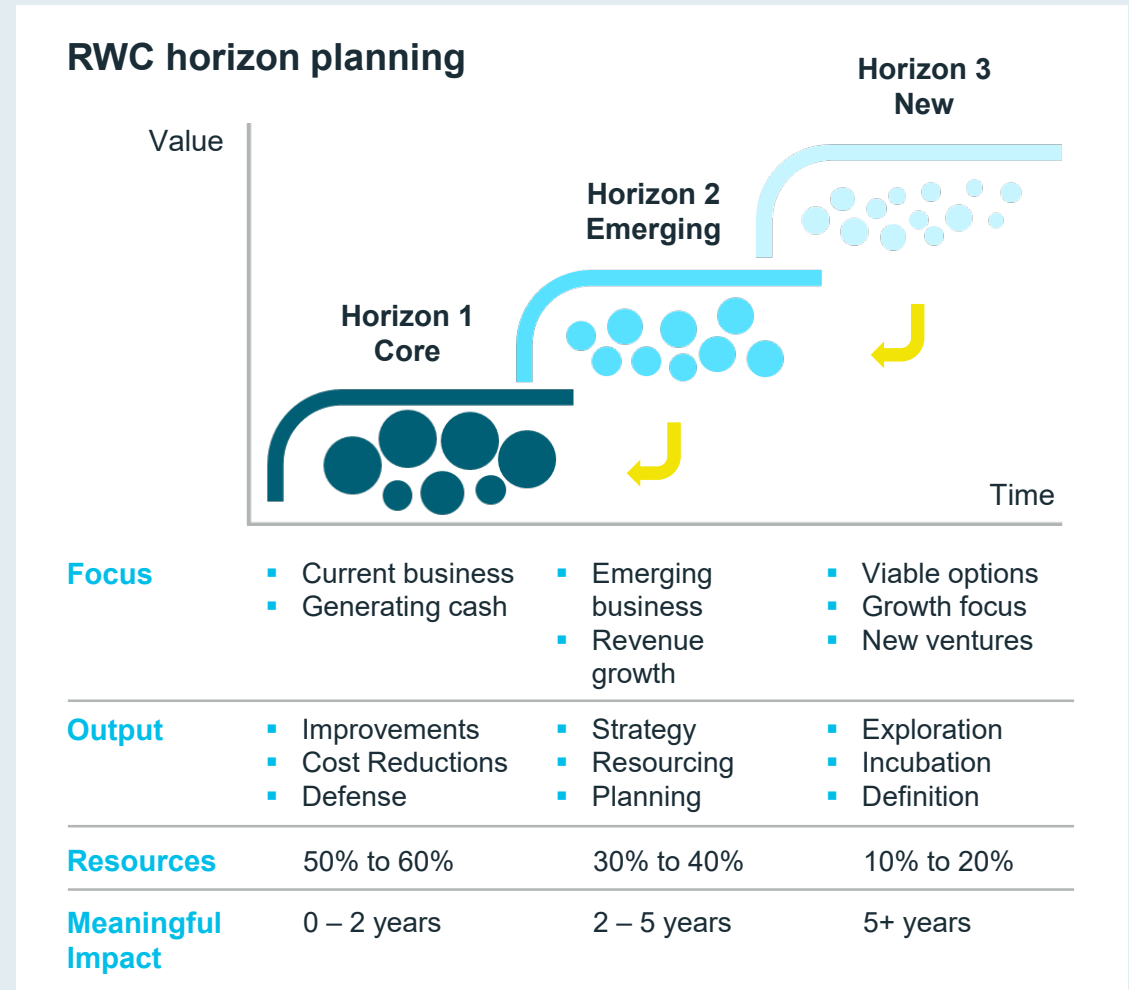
RWC horizon planning

Value

Horizon 3
New

Horizon 2
Emerging

Horizon 1
Core

Time

| | | | |
|---|---|---|---|
| Focus | ▪ Current business<br>▪ Generating cash | ▪ Emerging business<br>▪ Revenue growth | ▪ Viable options<br>▪ Growth focus<br>▪ New ventures |
| Output | ▪ Improvements<br>▪ Cost Reductions<br>▪ Defense | ▪ Strategy<br>▪ Resourcing<br>▪ Planning | ▪ Exploration<br>▪ Incubation<br>▪ Definition |
| Resources | 50% to 60% | 30% to 40% | 10% to 20% |
| Meaningful Impact | 0 – 2 years | 2 – 5 years | 5+ years |